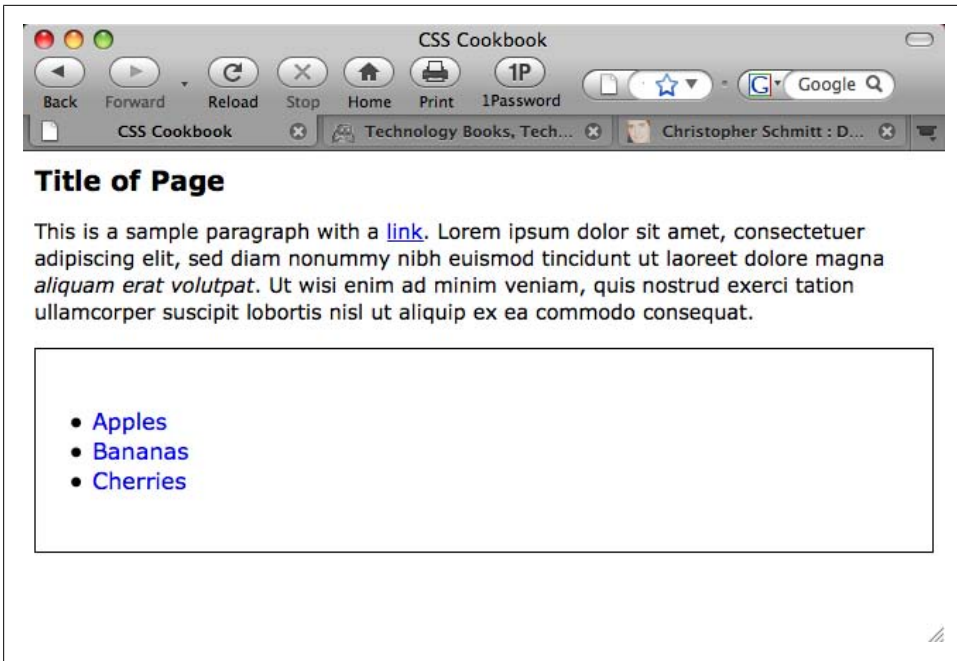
CSS Cookbook

Back Forward Reload Stop Home Print 1Password

1P

G Google

CSS Cookbook

Technology Books, Tech...

Christopher Schmitt : D...

Title of Page

This is a sample paragraph with a link. Lorem ipsum dolor sit amet, consectetuer adipiscing elit, sed diam nonummy nibh euismod tincidunt ut laoreet dolore magna *aliquam erat volutpat*. Ut wisi enim ad minim veniam, quis nostrud exerci tation ullamcorper suscipit lobortis nisl ut aliquip ex ea commodo consequat.

- Apples
- Bananas
- Cherries